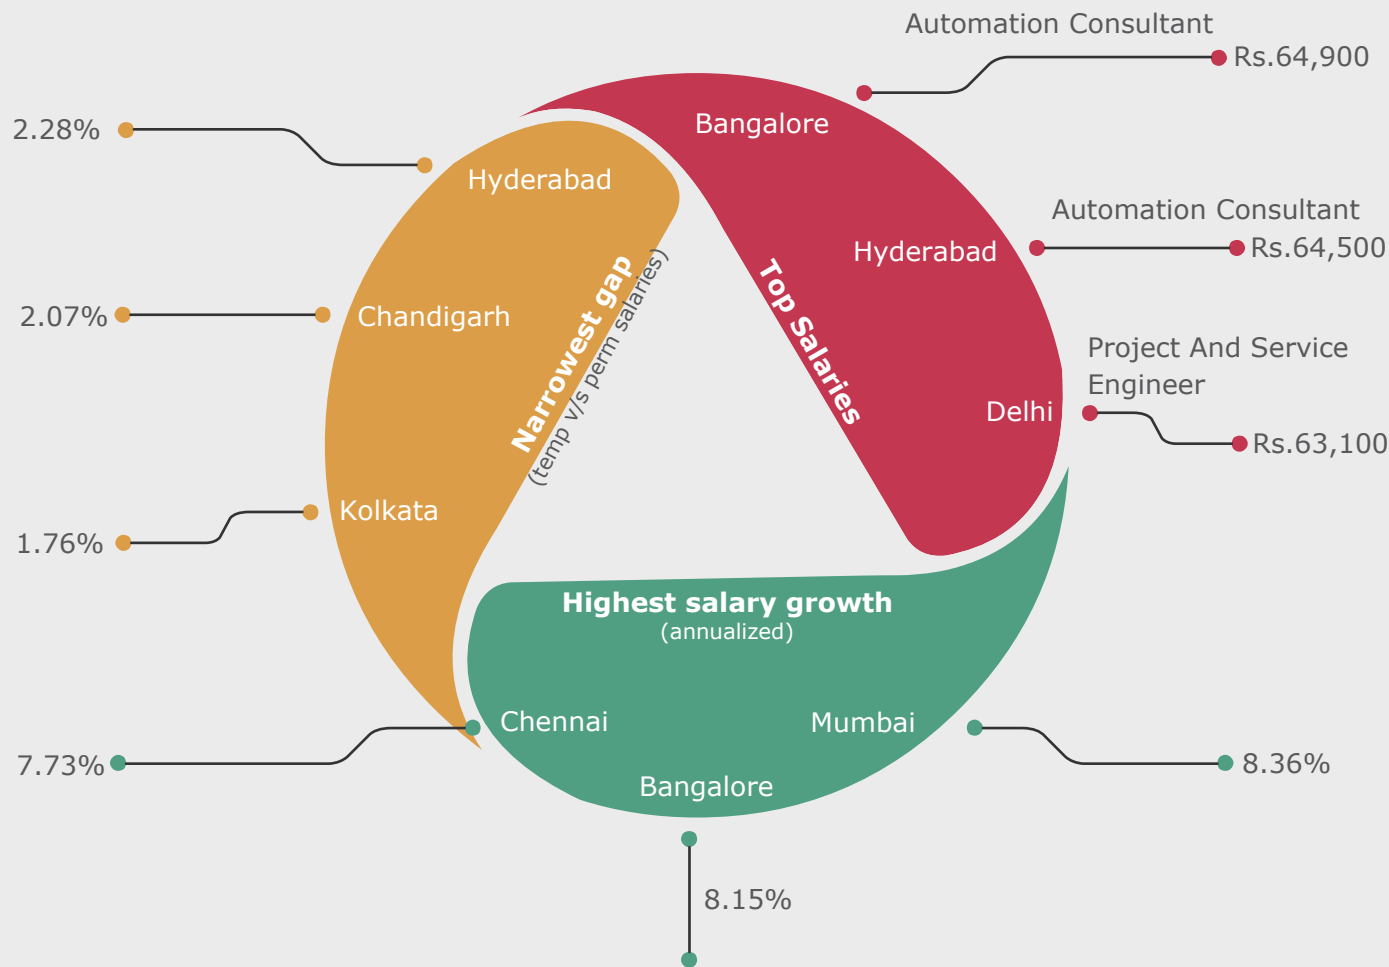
Automation Consultant
Rs.64,900

2.28%
Bangalore
Hyderabad

Automation Consultant
Hyderabad
Rs.64,500

2.07%
Chandigarh
Narrowest gap
(temp v/s perm salaries)
Top Salaries

Project And Service Engineer
Delhi
Rs.63,100

1.76%
Kolkata

Highest salary growth
(annualized)

7.73%
Chennai
Mumbai
8.36%
Bangalore

8.15%